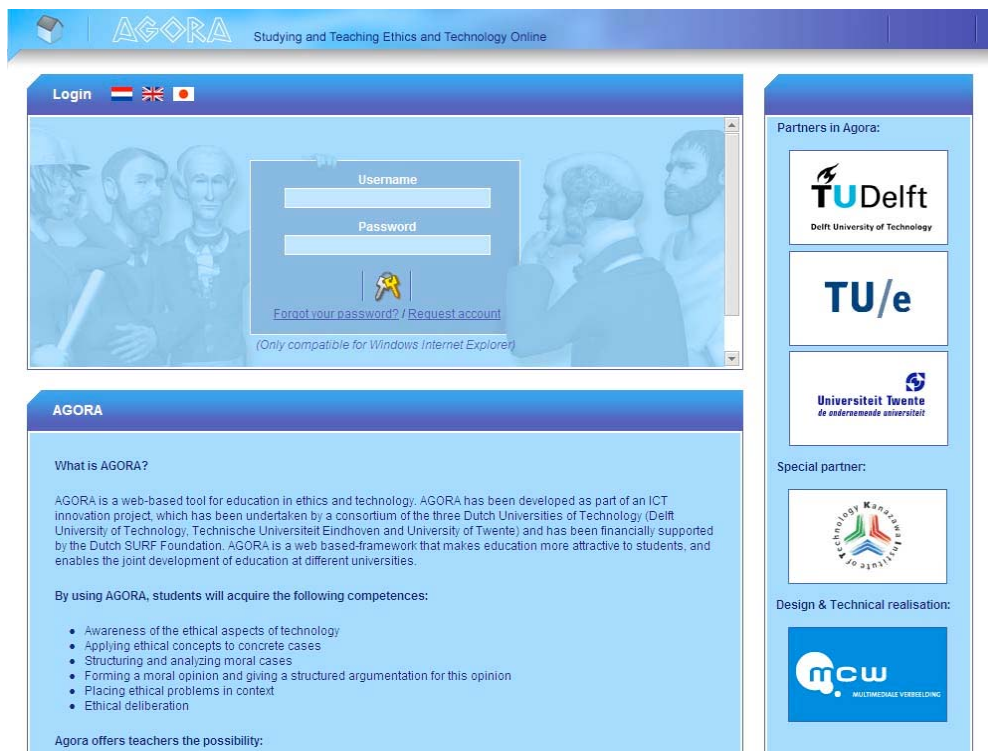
AGORA Studying and Teaching Ethics and Technology Online

Login

Username

Password

Forgot your password? / Request account

(Only compatible for Windows Internet Explorer)

AGORA

What is AGORA?

AGORA is a web-based tool for education in ethics and technology. AGORA has been developed as part of an ICT innovation project, which has been undertaken by a consortium of the three Dutch Universities of Technology (Delft University of Technology, Technische Universiteit Eindhoven and University of Twente) and has been financially supported by the Dutch SURF Foundation. AGORA is a web based-framework that makes education more attractive to students, and enables the joint development of education at different universities.

By using AGORA, students will acquire the following competences:

- Awareness of the ethical aspects of technology
- Applying ethical concepts to concrete cases
- Structuring and analyzing moral cases
- Forming a moral opinion and giving a structured argumentation for this opinion
- Placing ethical problems in context
- Ethical deliberation

Agora offers teachers the possibility:

Partners in Agora:

TUDelft
Delft University of Technology

TU/e

Universiteit Twente
de ondernemende universiteit

Special partner:

Kanazawa Institute of Technology

Design & Technical realisation:

mcw
MULTIMEDIALE VERBEELDING